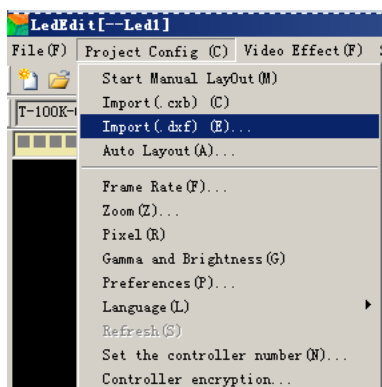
LedEdit[--Led1]

File(F) Project Config (C) Video Effect(F)

T-100K-

Start Manual LayOut(M)
Import(.cxb) (C)
Import(.dxf) (E)...
Auto Layout(A)...
Frame Rate(F)...
Zoom(Z)...
Pixel(R)
Gamma and Brightness(G)
Preferences(P)...
Language(L)
Refresh(S)
Set the controller number(N)...
Controller encryption...